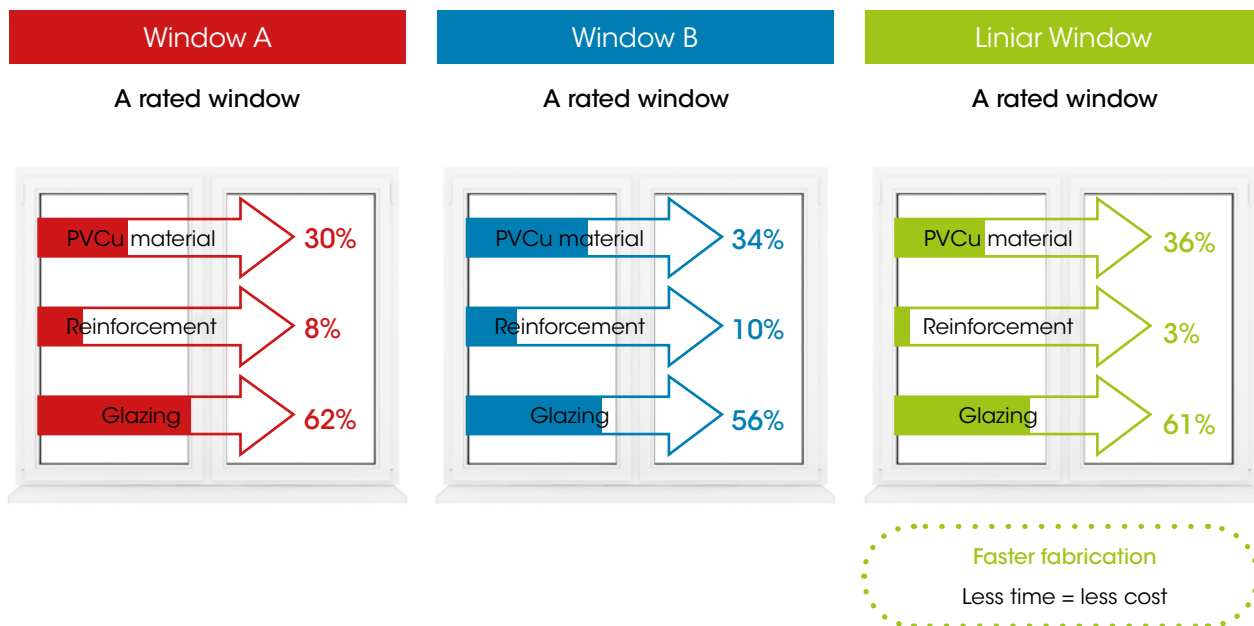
Window A

A rated window

PVCu material 30%

Reinforcement 8%

Glazing 62%

Window B

A rated window

PVCu material 34%

Reinforcement 10%

Glazing 56%

Liniar Window

A rated window

PVCu material 36%

Reinforcement 3%

Glazing 61%

Faster fabrication

Less time = less cost